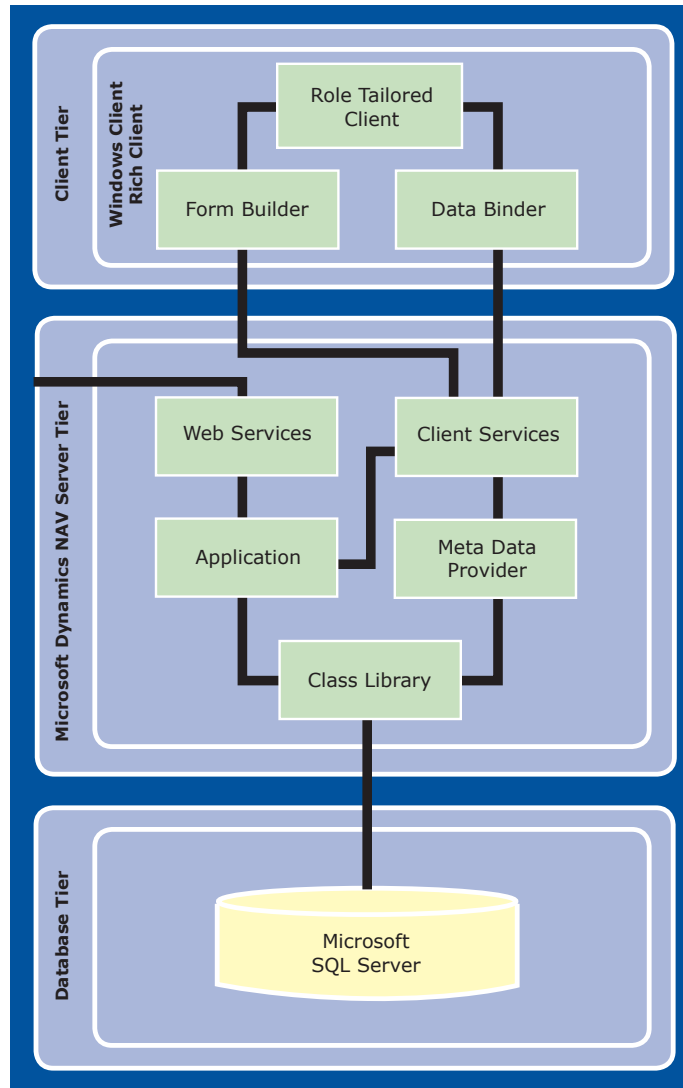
Client Tier

Windows Client
Rich Client

Role Tailored Client

Form Builder

Data Binder

Microsoft Dynamics NAV Server Tier

Web Services

Client Services

Application

Meta Data Provider

Class Library

Database Tier

Microsoft SQL Server